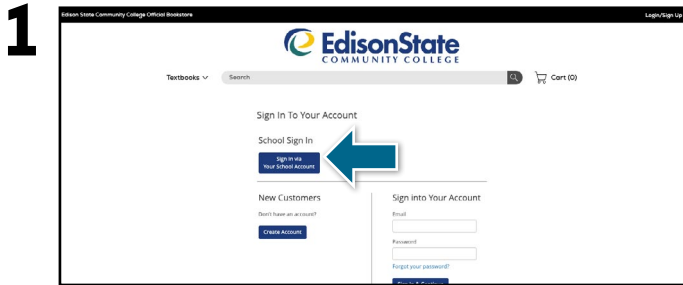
1

Edison State Community College Official Bookstore

Login/Sign Up

EdisonState
COMMUNITY COLLEGE

Textbooks

Search

Cart (0)

Sign In To Your Account

School Sign In

Sign in via Your School Account

New Customers

Don't have an account?

Create Account

Sign into Your Account

Email

Password

Forgot your password?

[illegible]